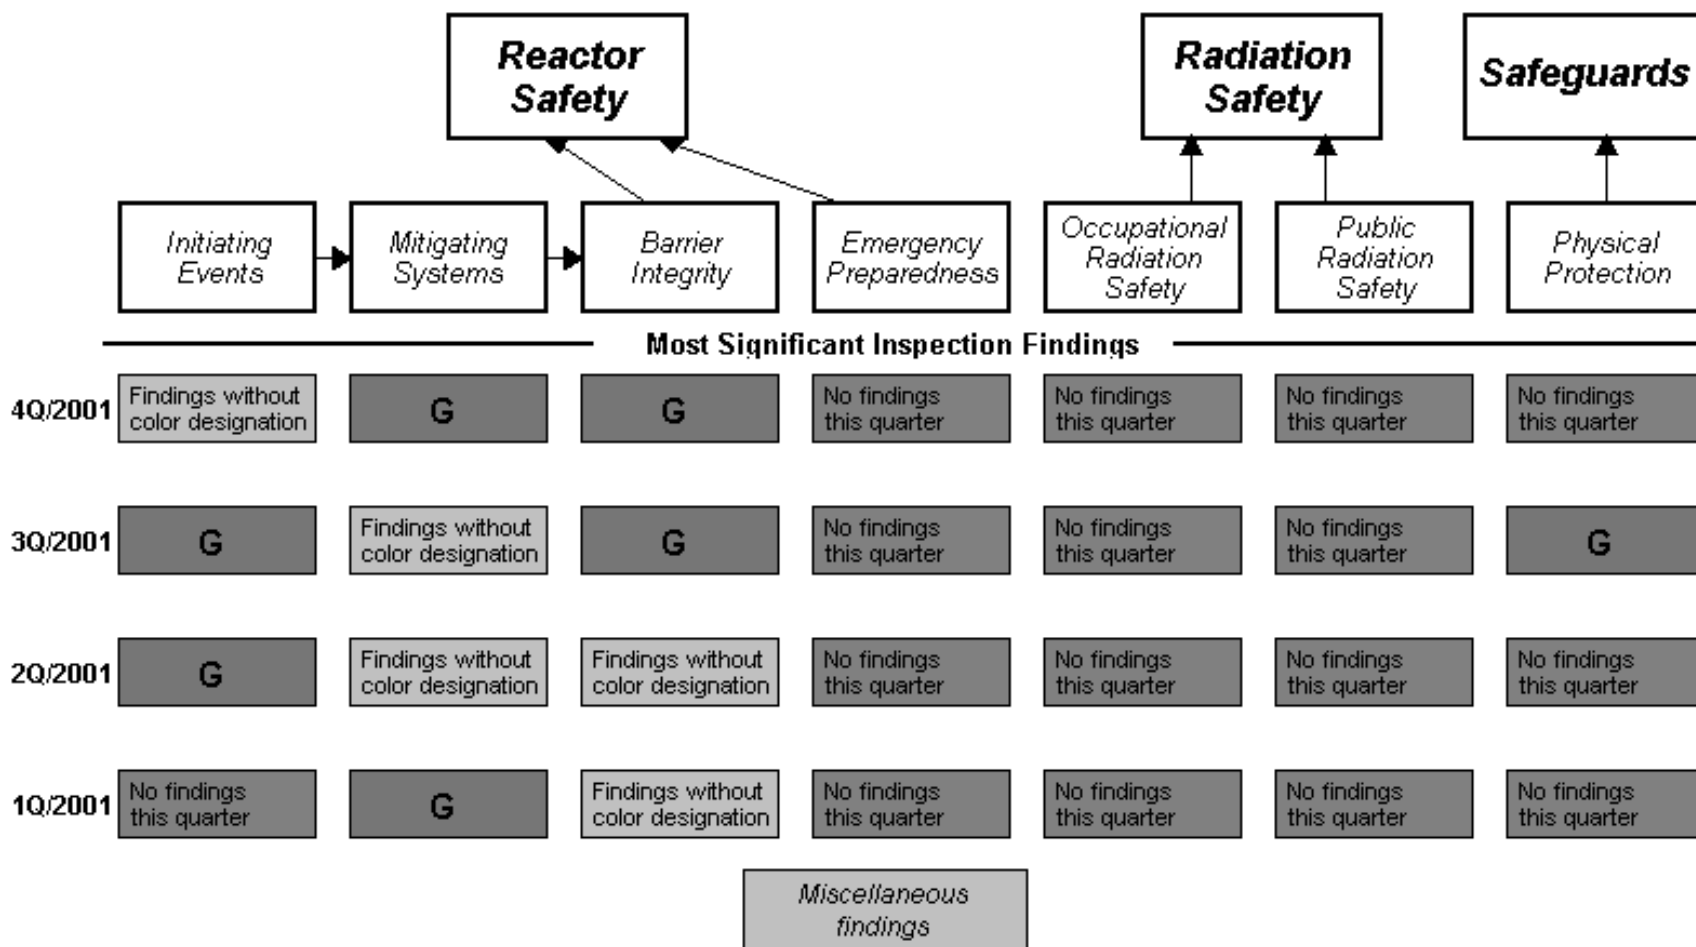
Reactor Safety

Radiation Safety

Safeguards

Initiating Events

Mitigating Systems

Barrier Integrity

Emergency Preparedness

Occupational Radiation Safety

Public Radiation Safety

Physical Protection

Most Significant Inspection Findings

| | | | | | | | |
|---|---|---|---|---|---|---|---|
| 4Q/2001 | Findings without color designation | G | G | No findings this quarter | No findings this quarter | No findings this quarter | No findings this quarter |
| 3Q/2001 | G | Findings without color designation | G | No findings this quarter | No findings this quarter | No findings this quarter | G |
| 2Q/2001 | G | Findings without color designation | Findings without color designation | No findings this quarter | No findings this quarter | No findings this quarter | No findings this quarter |
| 1Q/2001 | No findings this quarter | G | Findings without color designation | No findings this quarter | No findings this quarter | No findings this quarter | No findings this quarter |

Miscellaneous findings